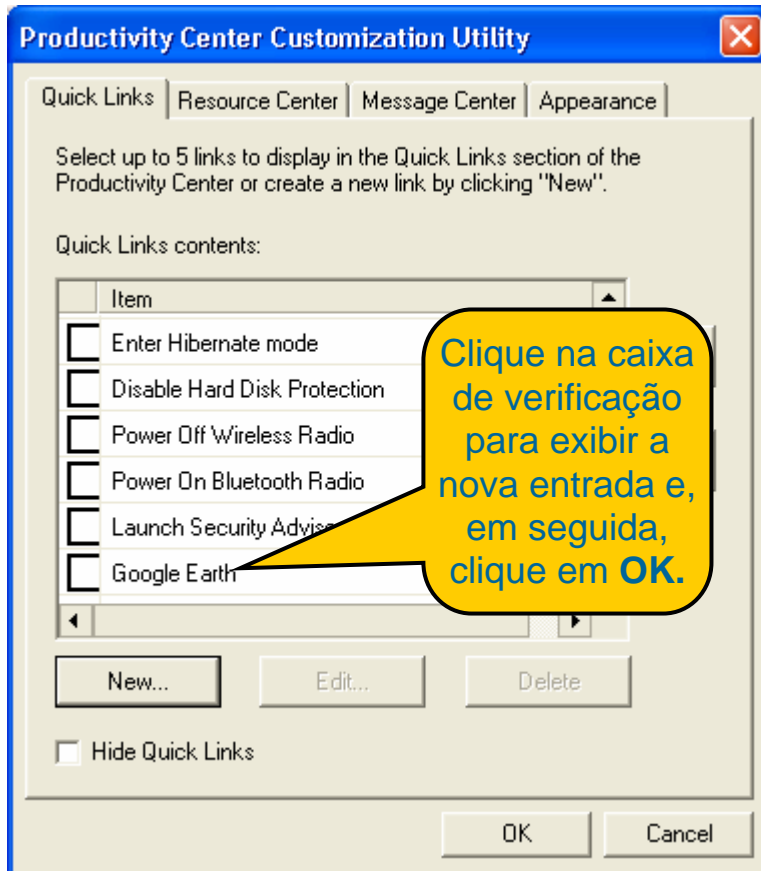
Productivity Center Customization Utility

Quick Links | Resource Center | Message Center | Appearance

Select up to 5 links to display in the Quick Links section of the Productivity Center or create a new link by clicking "New".

Quick Links contents:

| | Item |
|---|---|
| | Enter Hibernate mode |
| | Disable Hard Disk Protection |
| | Power Off Wireless Radio |
| | Power On Bluetooth Radio |
| | Launch Security Advis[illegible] |
| | Google Earth |

Clique na caixa de verificação para exibir a nova entrada e, em seguida, clique em **OK.**

New... Edit... Delete

Hide Quick Links

OK Cancel